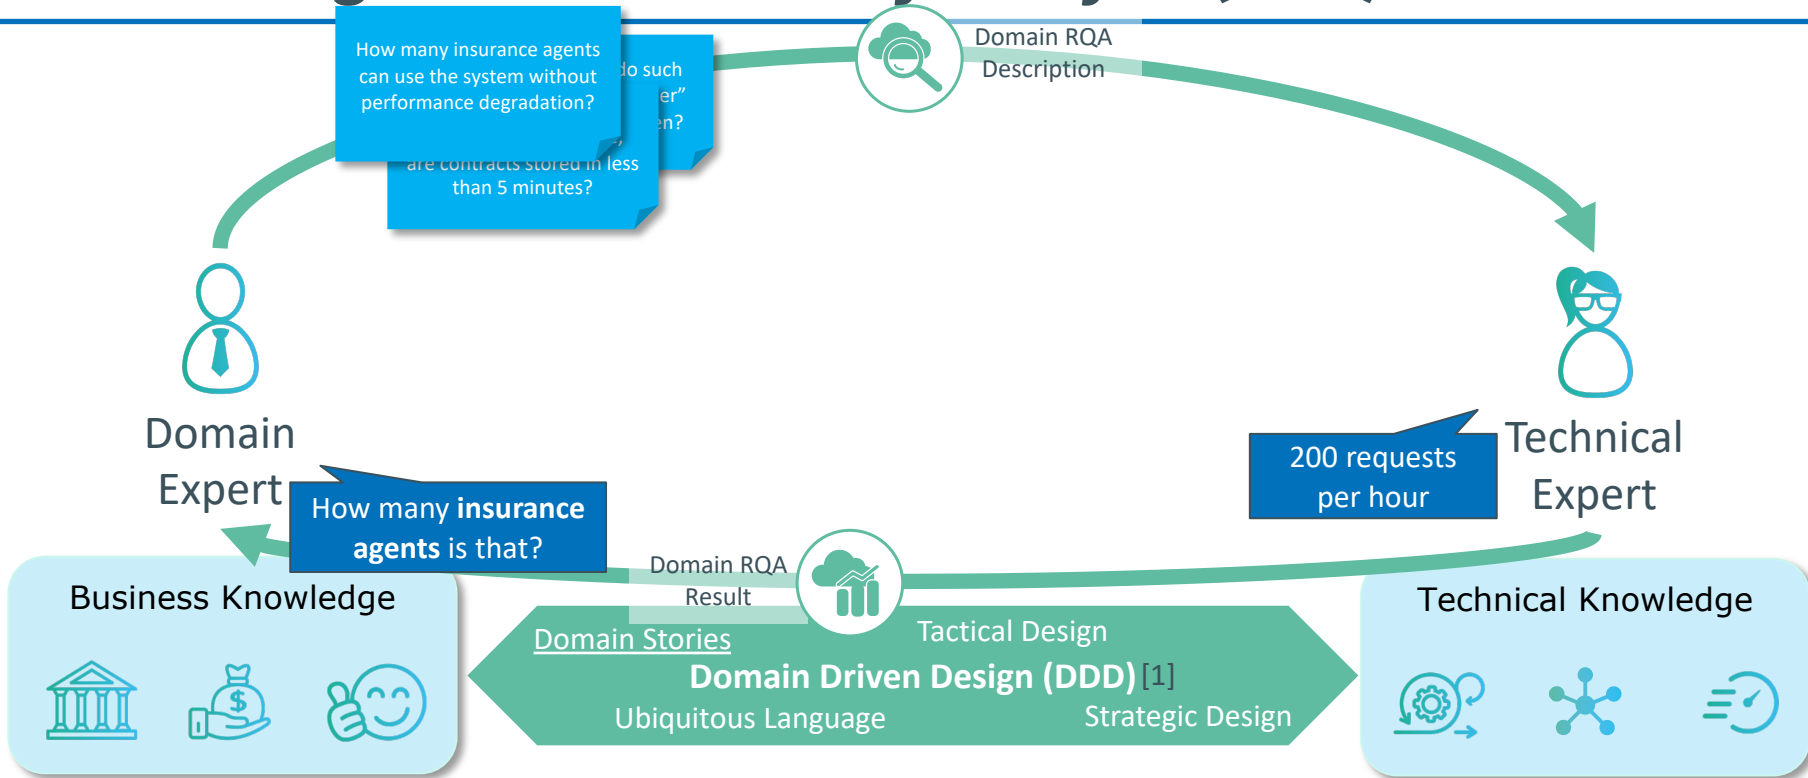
How many insurance agents can use the system without performance degradation?

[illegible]o such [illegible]er" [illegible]n?

are contracts stored in less than 5 minutes?

Domain RQA Description

Domain Expert

Technical Expert

200 requests per hour

How many **insurance agents** is that?

Domain RQA Result

Business Knowledge

Technical Knowledge

Domain Stories

Tactical Design

**Domain Driven Design (DDD)** [1]

Ubiquitous Language

Strategic Design